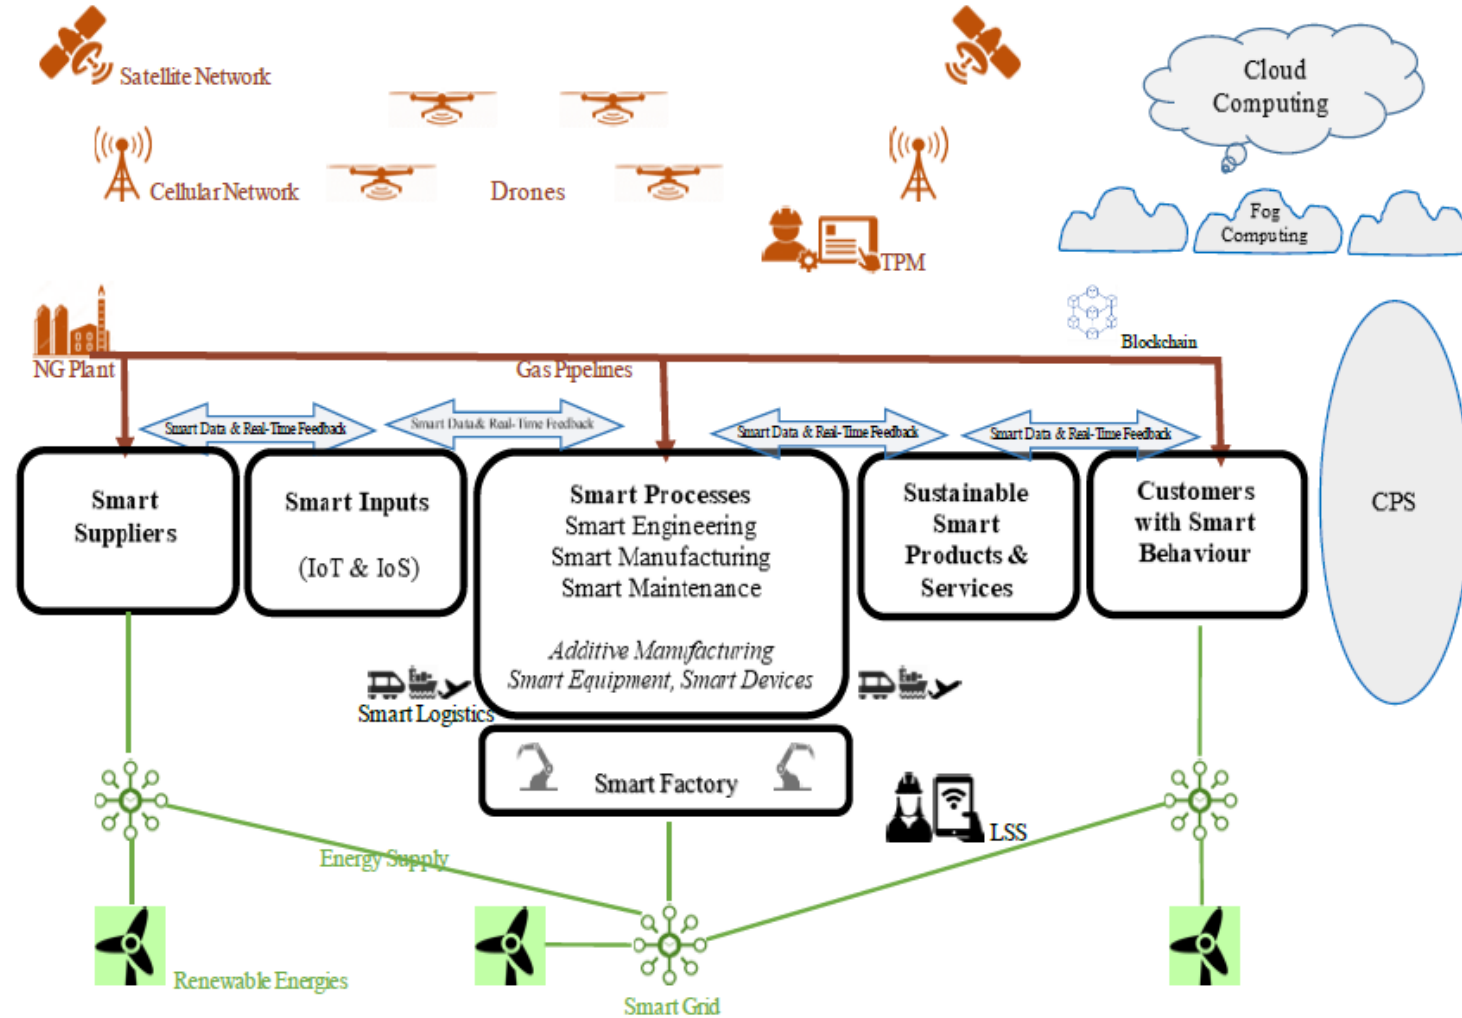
Satellite Network

Cellular Network

Drones

Cloud Computing

Fog Computing

TPM

Blockchain

NG Plant

Gas Pipelines

Smart Data & Real-Time Feedback

Smart Data& Real-Time Feedback

Smart Data & Real-Time Feedback

Smart Data & Real-Time Feedback

Smart Suppliers

Smart Inputs

(IoT & IoS)

Smart Processes
Smart Engineering
Smart Manufacturing
Smart Maintenance

*Additive Manufacturing*
*Smart Equipment, Smart Devices*

Sustainable Smart Products & Services

Customers with Smart Behaviour

CPS

Smart Logistics

Smart Factory

LSS

Energy Supply

Renewable Energies

Smart Grid